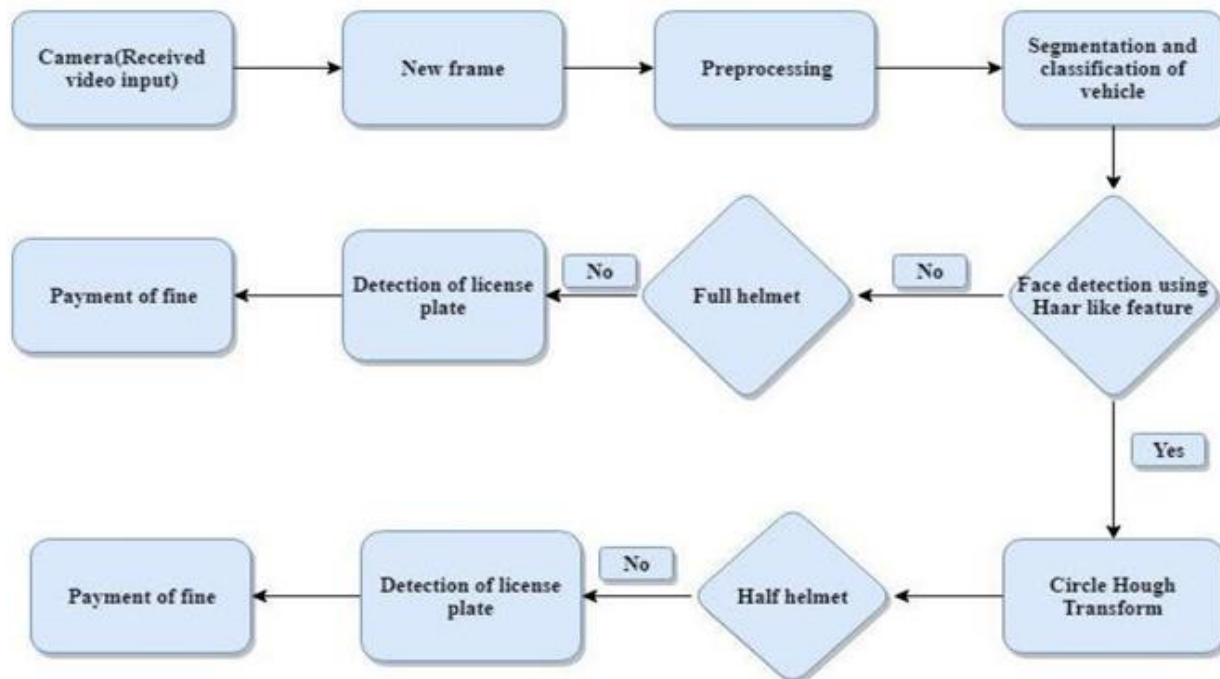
Camera(Received video input)

New frame

Preprocessing

Segmentation and classification of vehicle

Face detection using Haar like feature

No

Full helmet

No

Detection of license plate

Payment of fine

Yes

Circle Hough Transform

Half helmet

No

Detection of license plate

Payment of fine